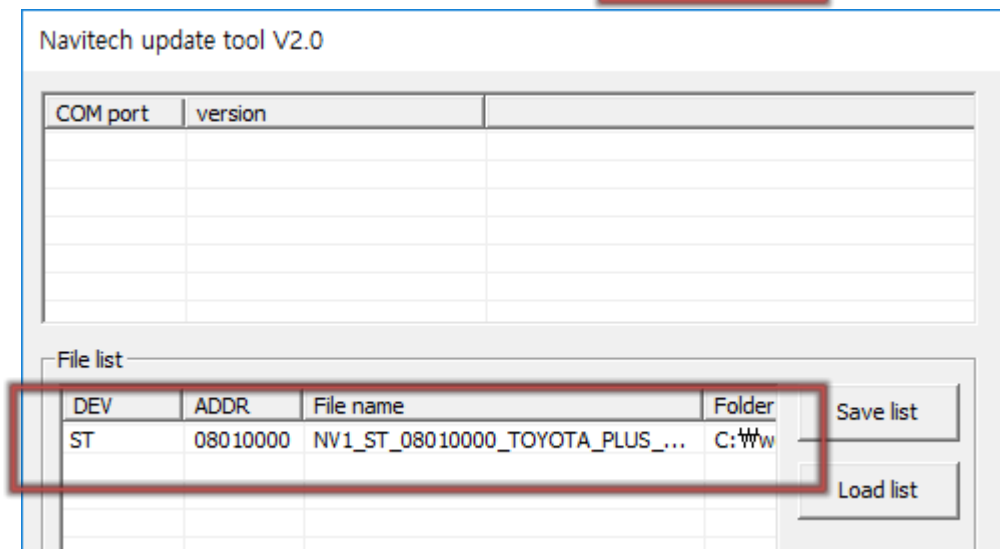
Navitech update tool V2.0

| COM port | version | |
|---|---|---|

File list

| DEV | ADDR | File name | Folder |
|---|---|---|---|
| ST | 08010000 | NV1_ST_08010000_TOYOTA_PLUS_... | C:₩w |

Save list

Load list